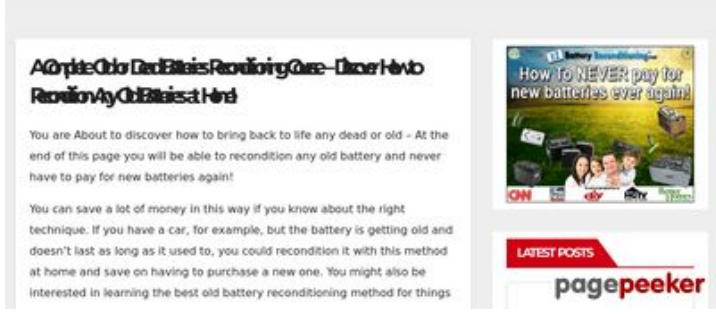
A Complete Old or Dead Batteries Reconditioning Course – Discover How to Recondition Any Old Batteries at Home!

You are About to discover how to bring back to life any dead or old – At the end of this page you will be able to recondition any old battery and never have to pay for new batteries again!

You can save a lot of money in this way if you know about the right technique. If you have a car, for example, but the battery is getting old and doesn't last as long as it used to, you could recondition it with this method at home and save on having to purchase a new one. You might also be interested in learning the best old battery reconditioning method for things

EZ Battery Reconditioning

How to NEVER pay for new batteries ever again!

CNN

LATEST POSTS

pagepeeker